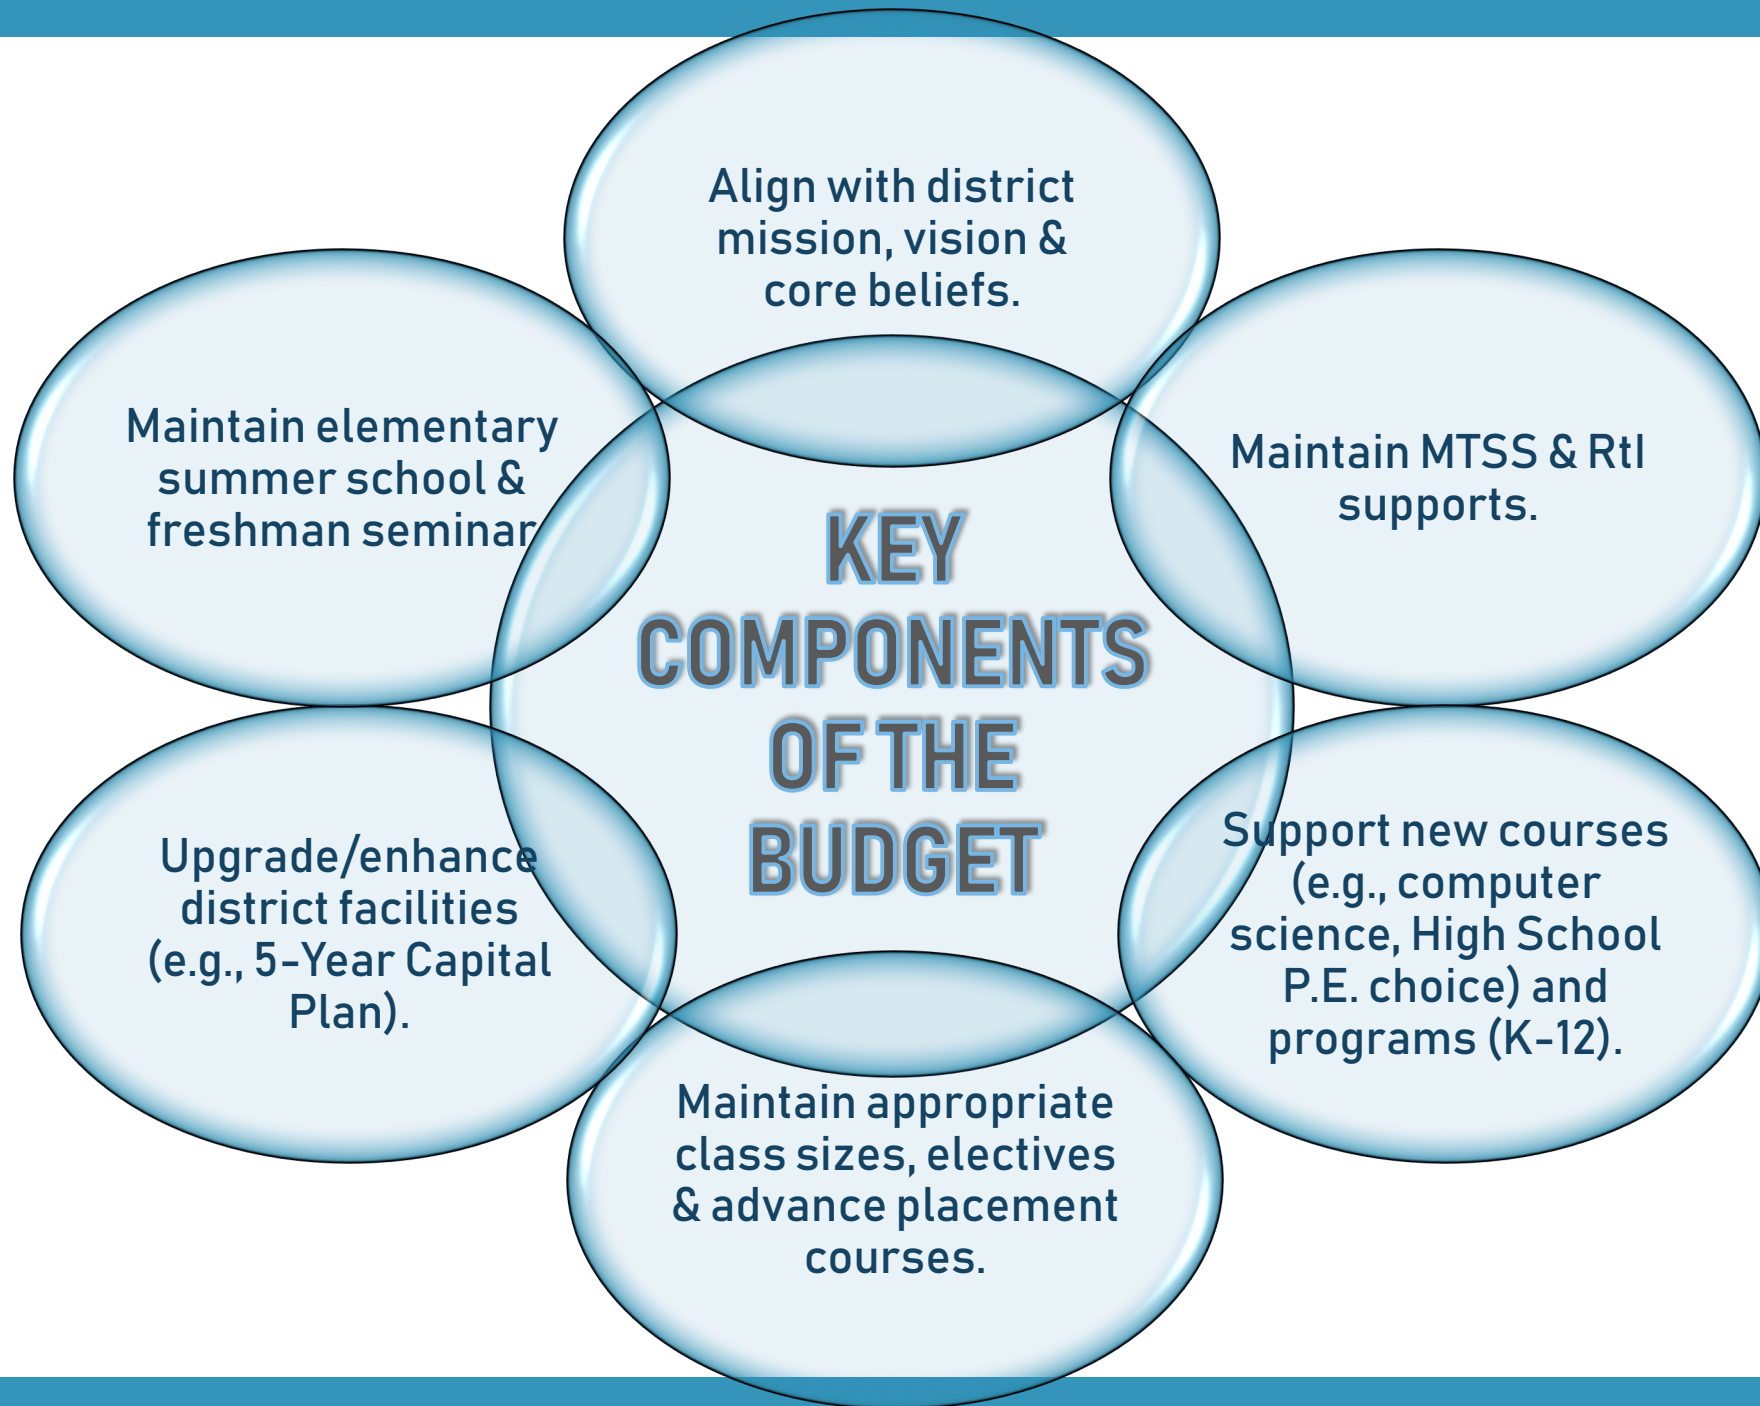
KEY COMPONENTS OF THE BUDGET

Align with district mission, vision & core beliefs.

Maintain elementary summer school & freshman seminar

Maintain MTSS & RtI supports.

Upgrade/enhance district facilities (e.g., 5-Year Capital Plan).

Support new courses (e.g., computer science, High School P.E. choice) and programs (K-12).

Maintain appropriate class sizes, electives & advance placement courses.